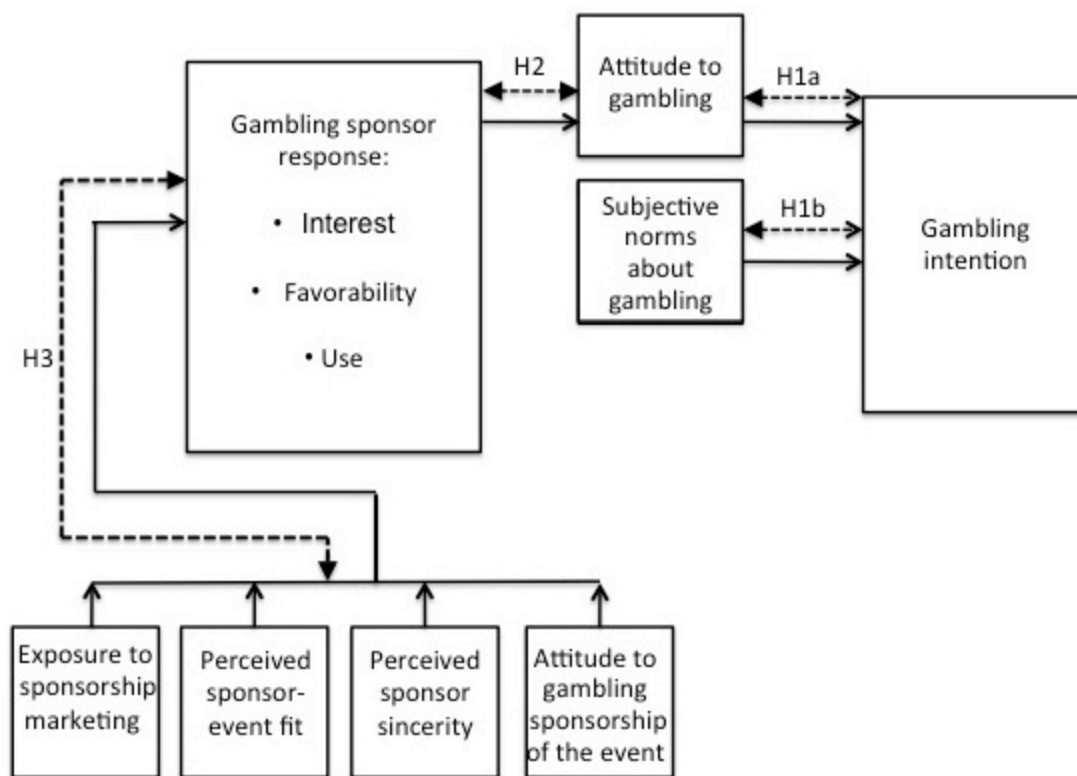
H2

Attitude to gambling

H1a

Gambling sponsor response:

• Interest

• Favorability

• Use

Subjective norms about gambling

H1b

Gambling intention

H3

Exposure to sponsorship marketing

Perceived sponsor-event fit

Perceived sponsor sincerity

Attitude to gambling sponsorship of the event